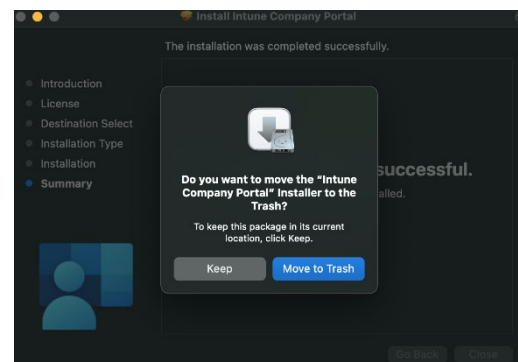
Install Intune Company Portal

The installation was completed successfully.

Introduction
License
Destination Select
Installation Type
Installation
Summary

successful.
alled.

Do you want to move the "Intune Company Portal" Installer to the Trash?

To keep this package in its current location, click Keep.

Keep
Move to Trash

Go Back
Close